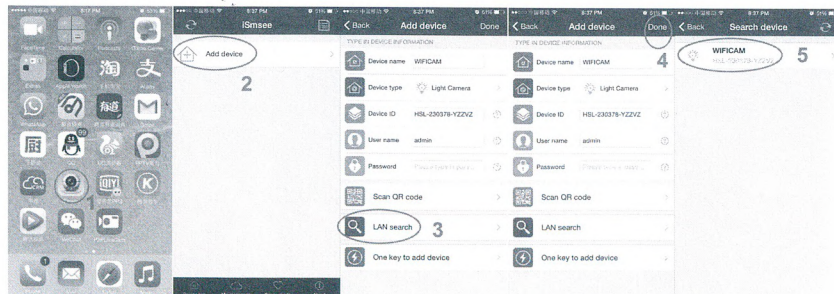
9:37 PM

FaceTime

Podcasts

iTunes Games

Extras

淘

支

WhatsApp

M

厨

1

9:37 PM

ISmsee

Add device

2

9:37 PM

Back

Add device

Done

TYPE IN DEVICE INFORMATION

Device name WIFICAM

Device type Light Camera

Device ID HSL-230378-YZZVZ

User name admin

Password

Scan QR code

LAN search

3

One key to add device

9:37 PM

Back

Add device

Done

4

TYPE IN DEVICE INFORMATION

Device name WIFICAM

Device type Light Camera

Device ID HSL-230378-YZZVZ

User name admin

Password

Scan QR code

LAN search

One key to add device

9:37 PM

Back

Search device

WIFICAM

HSL-230378-YZZVZ

5